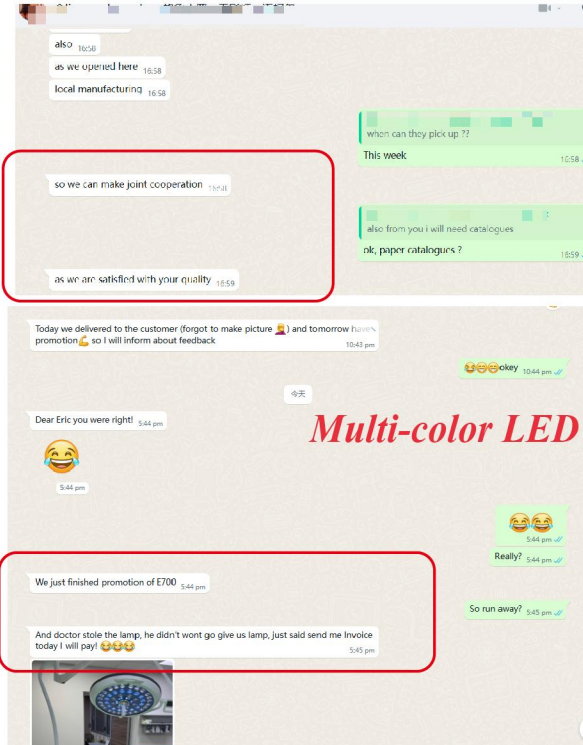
also 16:58

as we opened here 16:58

local manufacturing 16:58

when can they pick up ??

This week 16:58

so we can make joint cooperation 16:58

also from you i will need catalogues

ok, paper catalogues ? 16:59

as we are satisfied with your quality 16:59

Today we delivered to the customer (forgot to make picture 🤦) and tomorrow have promotion💪 so I will inform about feedback 10:43 pm

😂😂😂okey 10:44 pm

今天

Dear Eric you were right! 5:44 pm

Multi-color LED

😂

5:44 pm

😂😂

5:44 pm

Really? 5:44 pm

We just finished promotion of E700 5:44 pm

So run away? 5:45 pm

And doctor stole the lamp, he didn't wont go give us lamp, just said send me Invoice today I will pay! 😂😂😂 5:45 pm